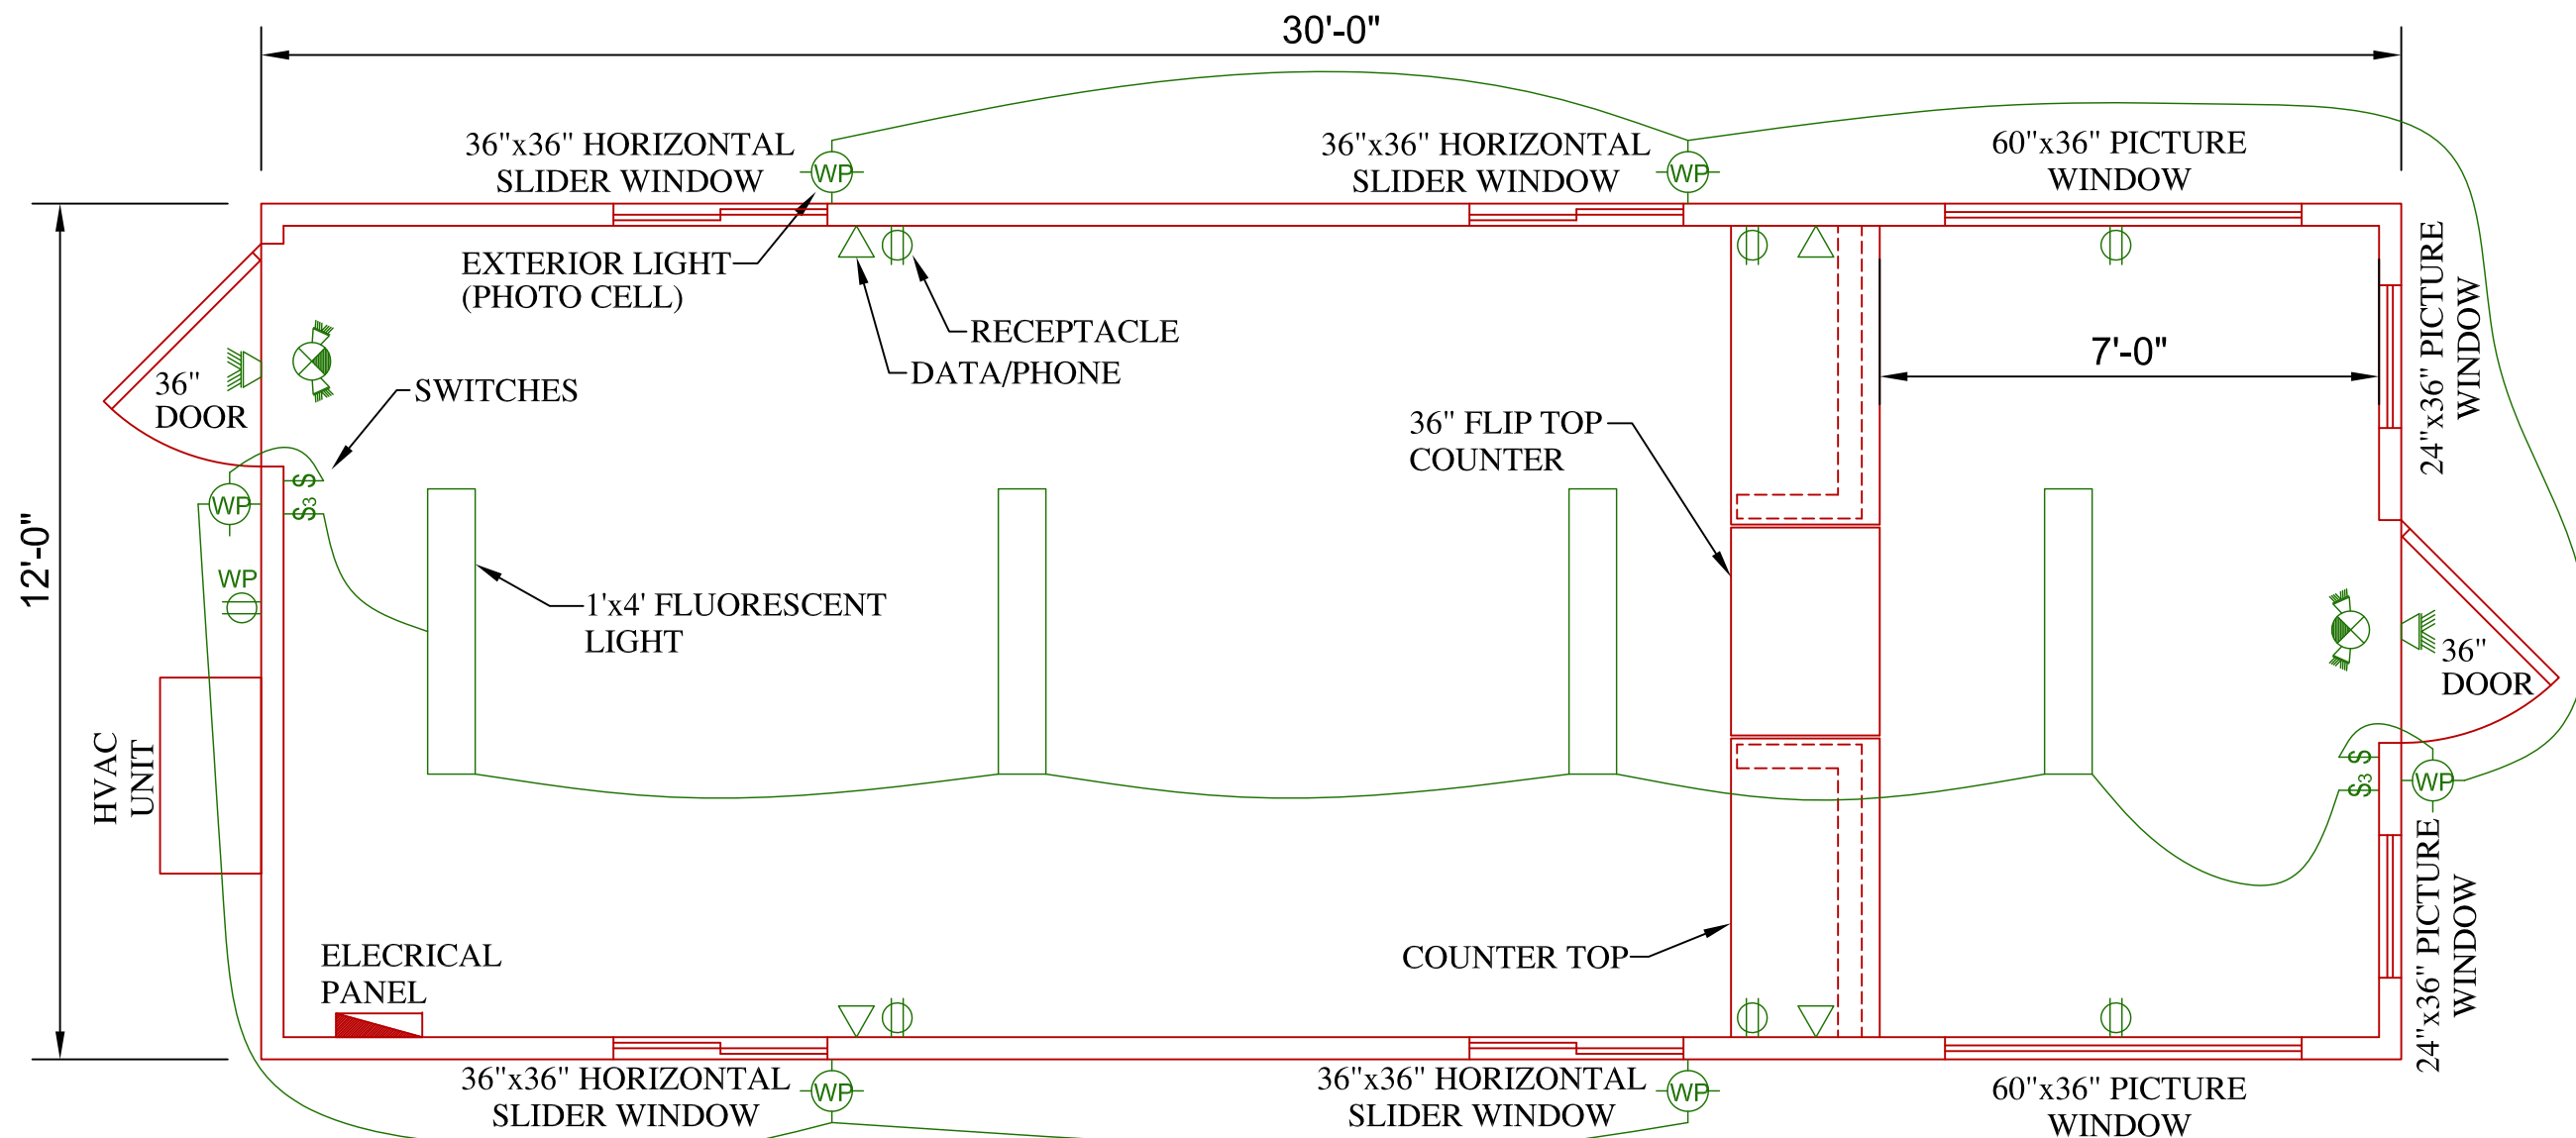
30'-0"

36"x36" HORIZONTAL SLIDER WINDOW

WP

36"x36" HORIZONTAL SLIDER WINDOW

WP

60"x36" PICTURE WINDOW

12'-0"

EXTERIOR LIGHT (PHOTO CELL)

RECEPTACLE

DATA/PHONE

24"x36" PICTURE WINDOW

7'-0"

36" DOOR

SWITCHES

36" FLIP TOP COUNTER

WP

$

$3

WP

1'x4' FLUORESCENT LIGHT

36" DOOR

HVAC UNIT

$

$3

WP

24"x36" PICTURE WINDOW

ELECRICAL PANEL

COUNTER TOP

36"x36" HORIZONTAL SLIDER WINDOW

WP

36"x36" HORIZONTAL SLIDER WINDOW

WP

60"x36" PICTURE WINDOW